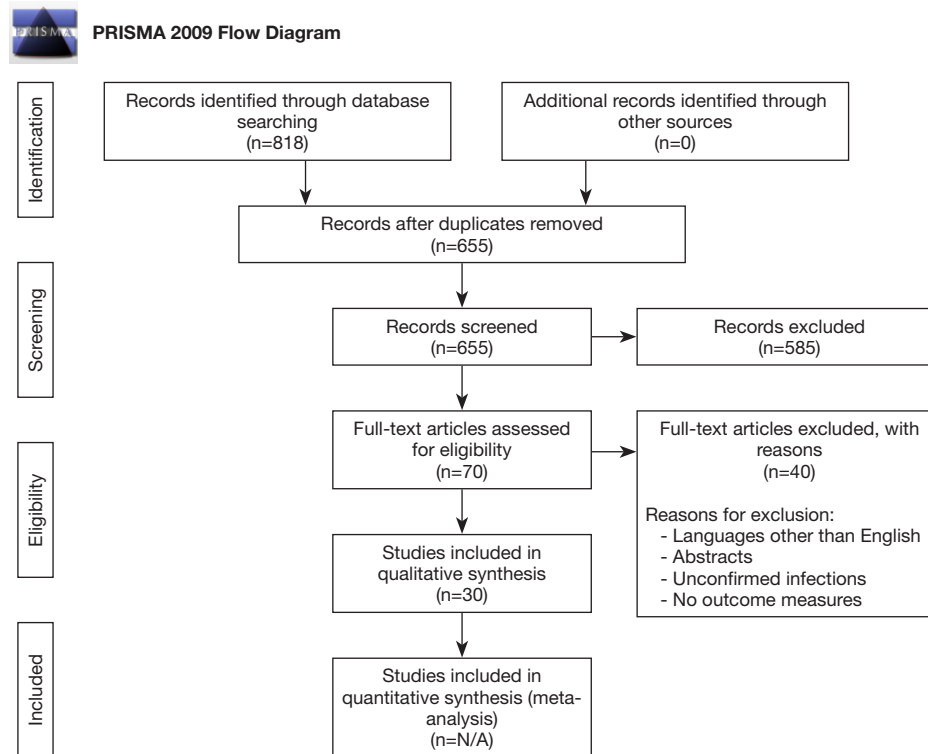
PRISMA

PRISMA 2009 Flow Diagram

Identification

Records identified through database searching (n=818)

Additional records identified through other sources (n=0)

Records after duplicates removed (n=655)

Screening

Records screened (n=655)

Records excluded (n=585)

Eligibility

Full-text articles assessed for eligibility (n=70)

Full-text articles excluded, with reasons (n=40)

Reasons for exclusion:
- Languages other than English
- Abstracts
- Unconfirmed infections
- No outcome measures

Studies included in qualitative synthesis (n=30)

Included

Studies included in quantitative synthesis (meta-analysis) (n=N/A)